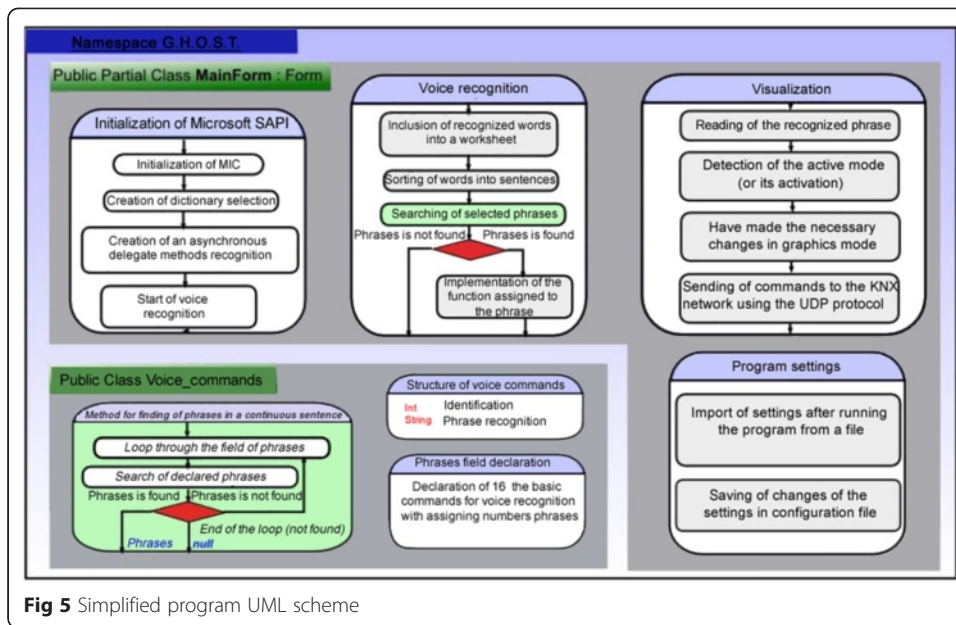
Namespace G.H.O.S.T.

Public Partial Class **MainForm** : Form

Initialization of Microsoft SAPI

Initialization of MIC

Creation of dictionary selection

Creation of an asynchronous delegate methods recognition

Start of voice recognition

Voice recognition

Inclusion of recognized words into a worksheet

Sorting of words into sentences

Searching of selected phrases

Phrases is not found

Phrases is found

Implementation of the function assigned to the phrase

Visualization

Reading of the recognized phrase

Detection of the active mode (or its activation)

Have made the necessary changes in graphics mode

Sending of commands to the KNX network using the UDP protocol

Public Class Voice_commands

Method for finding of phrases in a continuous sentence

Loop through the field of phrases

Search of declared phrases

Phrases is found

Phrases is not found

End of the loop (not found)

Phrases

null

Structure of voice commands

Int Identification

String Phrase recognition

Phrases field declaration

Declaration of 16 the basic commands for voice recognition with assigning numbers phrases

Program settings

Import of settings after running the program from a file

Saving of changes of the settings in configuration file

**Fig 5** Simplified program UML scheme